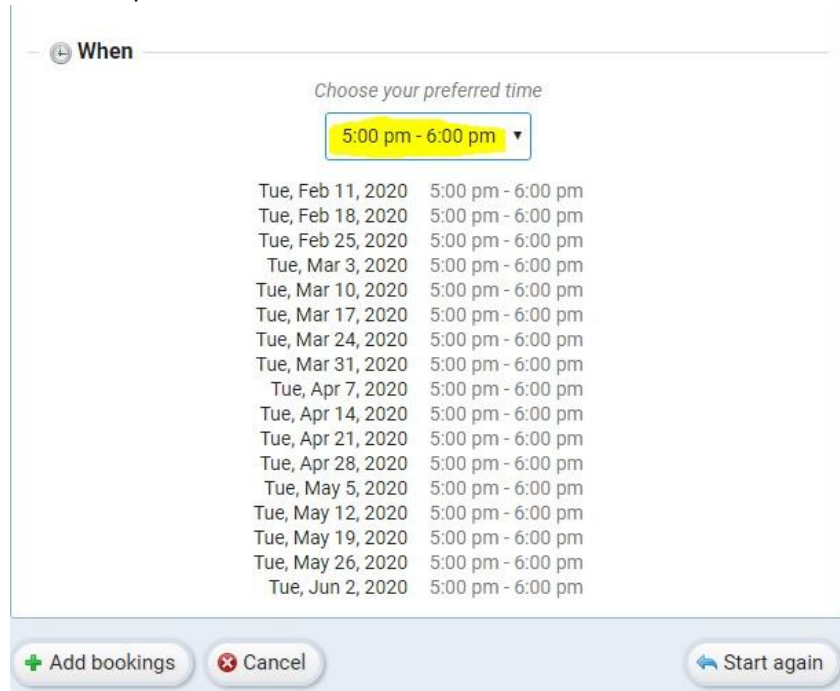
When

Choose your preferred time

5:00 pm - 6:00 pm ▾

| | |
|---|---|
| Tue, Feb 11, 2020 | 5:00 pm - 6:00 pm |
| Tue, Feb 18, 2020 | 5:00 pm - 6:00 pm |
| Tue, Feb 25, 2020 | 5:00 pm - 6:00 pm |
| Tue, Mar 3, 2020 | 5:00 pm - 6:00 pm |
| Tue, Mar 10, 2020 | 5:00 pm - 6:00 pm |
| Tue, Mar 17, 2020 | 5:00 pm - 6:00 pm |
| Tue, Mar 24, 2020 | 5:00 pm - 6:00 pm |
| Tue, Mar 31, 2020 | 5:00 pm - 6:00 pm |
| Tue, Apr 7, 2020 | 5:00 pm - 6:00 pm |
| Tue, Apr 14, 2020 | 5:00 pm - 6:00 pm |
| Tue, Apr 21, 2020 | 5:00 pm - 6:00 pm |
| Tue, Apr 28, 2020 | 5:00 pm - 6:00 pm |
| Tue, May 5, 2020 | 5:00 pm - 6:00 pm |
| Tue, May 12, 2020 | 5:00 pm - 6:00 pm |
| Tue, May 19, 2020 | 5:00 pm - 6:00 pm |
| Tue, May 26, 2020 | 5:00 pm - 6:00 pm |
| Tue, Jun 2, 2020 | 5:00 pm - 6:00 pm |

Add bookings Cancel Start again